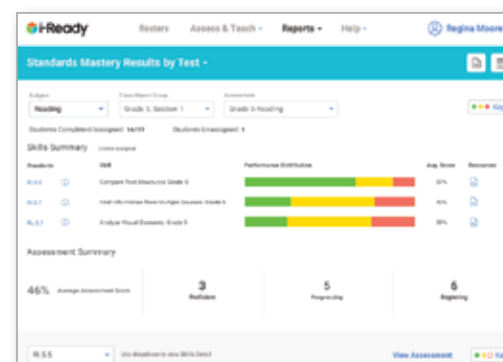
i-Ready Rosters Assess & Teach Reports Help Regina Moore

Standards Mastery Results by Test

Subject Reading
Class/Report Group Grade 3, Section 1
Assessment Grade 3 Reading

Students Completed Assessment: 14/19 Students Unassigned: 1

Skills Summary

| Standards | Skill | Performance Distribution | Avg. Score | Resources |
|---|---|---|---|---|
| RI.3.5 | Compare Text Structures: Grade 3 | | 57% | |
| RI.3.7 | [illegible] | | 45% | |
| RL.3.7 | Analyze Visual Elements: Grade 3 | | 38% | |

Assessment Summary

46% Average Assessment Score

3 Proficient

5 Progressing

6 Beginning

RI.3.5 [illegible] View Assessment